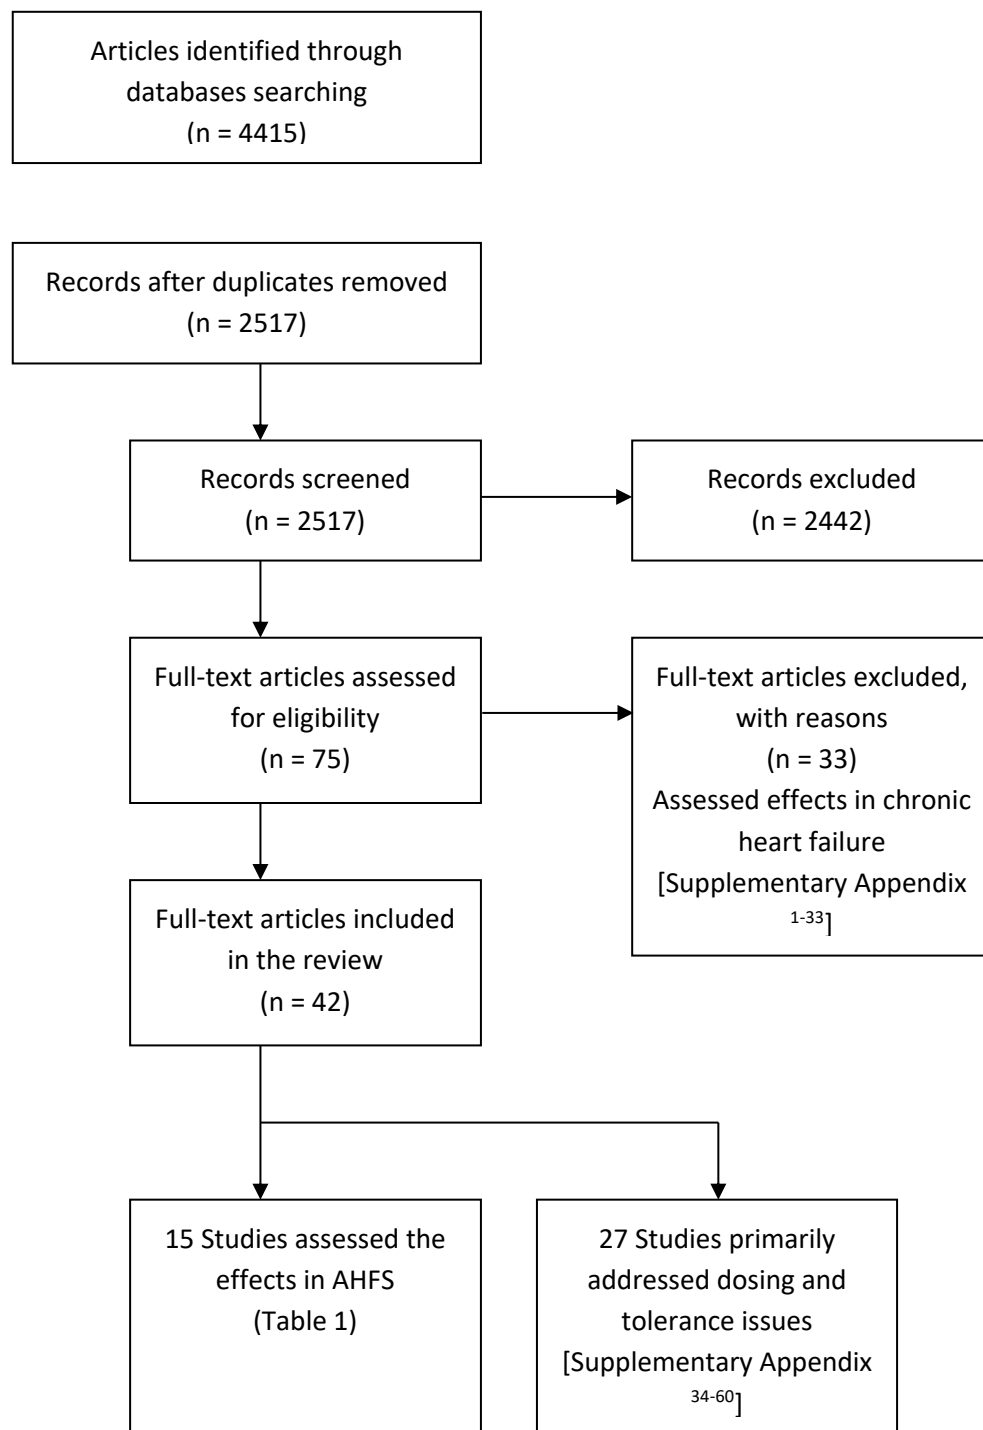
Articles identified through databases searching
(n = 4415)

Records after duplicates removed
(n = 2517)

Records screened
(n = 2517)

Records excluded
(n = 2442)

Full-text articles assessed for eligibility
(n = 75)

Full-text articles excluded, with reasons
(n = 33)
Assessed effects in chronic heart failure
[Supplementary Appendix $^{1-33}$]

Full-text articles included in the review
(n = 42)

15 Studies assessed the effects in AHFS
(Table 1)

27 Studies primarily addressed dosing and tolerance issues
[Supplementary Appendix $^{34-60}$]